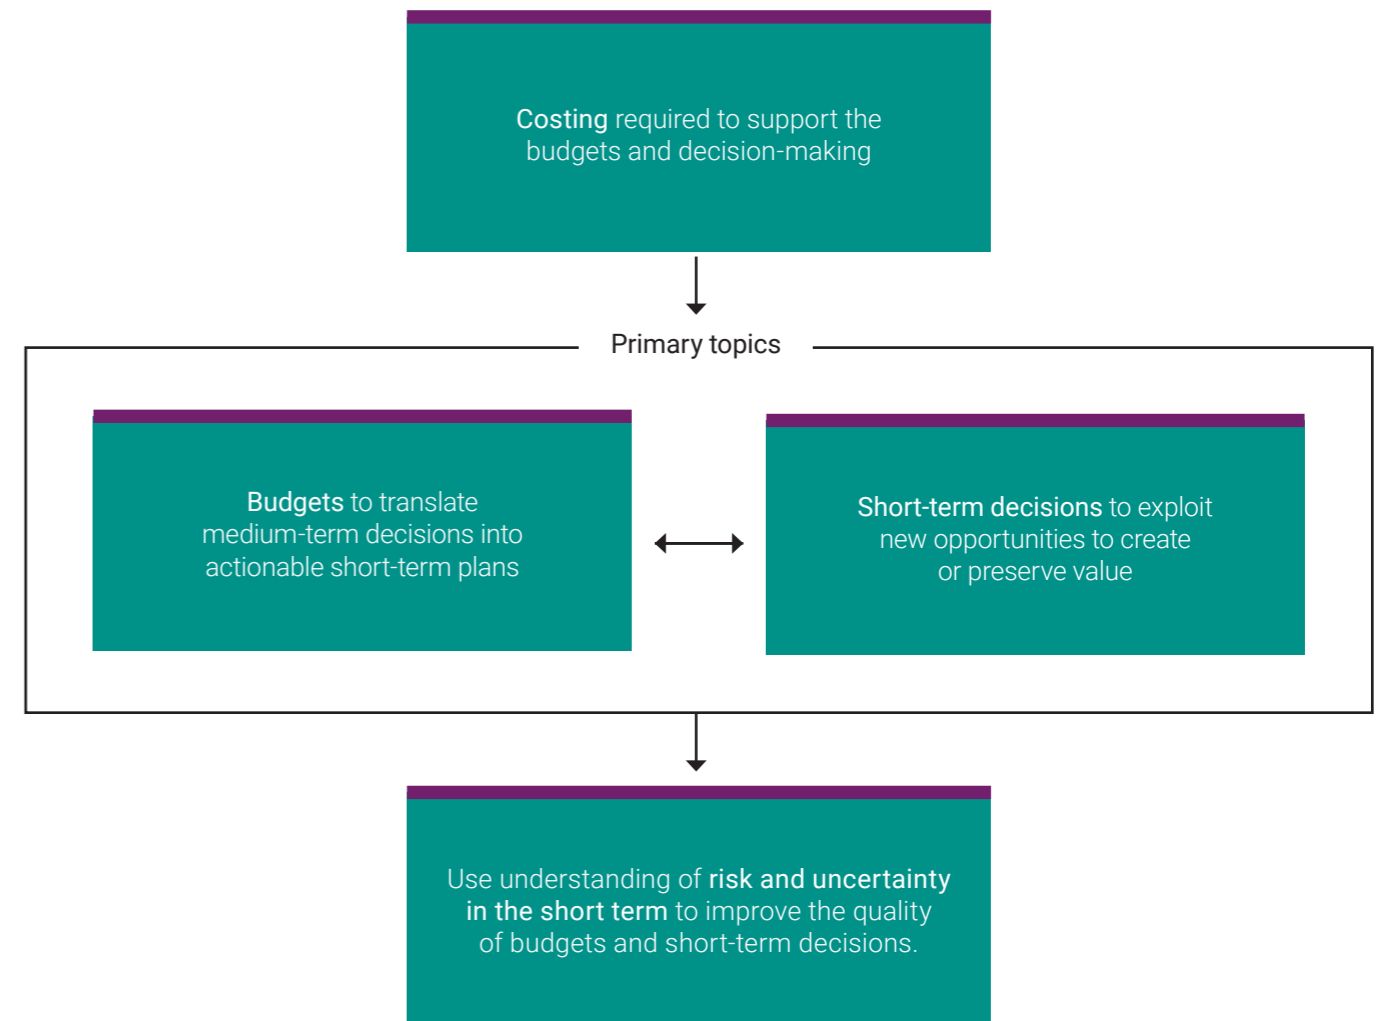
Costing required to support the budgets and decision-making

Primary topics

Budgets to translate medium-term decisions into actionable short-term plans

Short-term decisions to exploit new opportunities to create or preserve value

Use understanding of risk and uncertainty in the short term to improve the quality of budgets and short-term decisions.